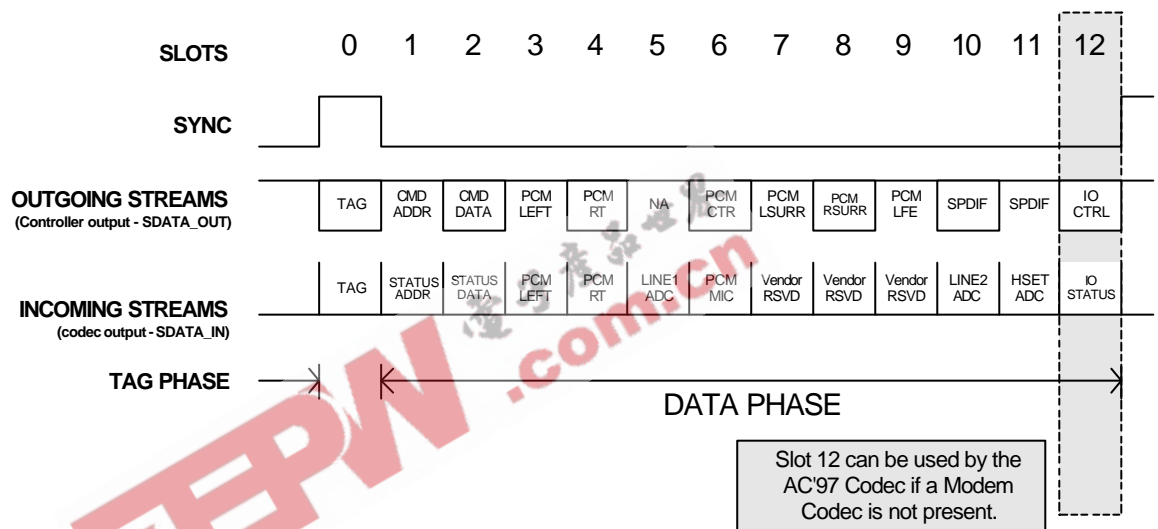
SLOTS 0 1 2 3 4 5 6 7 8 9 10 11 12

SYNC

OUTGOING STREAMS
(Controller output - SDATA_OUT)

| TAG | CMD ADDR | CMD DATA | PCM LEFT | PCM RT | NA | PCM CTR | PCM LSURR | PCM RSURR | PCM LFE | SPDIF | SPDIF | IO CTRL |
|---|---|---|---|---|---|---|---|---|---|---|---|---|

INCOMING STREAMS
(codec output - SDATA_IN)

| TAG | STATUS ADDR | STATUS DATA | PCM LEFT | PCM RT | LINE1 ADC | PCM MIC | Vendor RSVD | Vendor RSVD | Vendor RSVD | LINE2 ADC | HSET ADC | IO STATUS |
|---|---|---|---|---|---|---|---|---|---|---|---|---|

TAG PHASE

DATA PHASE

Slot 12 can be used by the AC'97 Codec if a Modem Codec is not present.

EEPW .com.cn